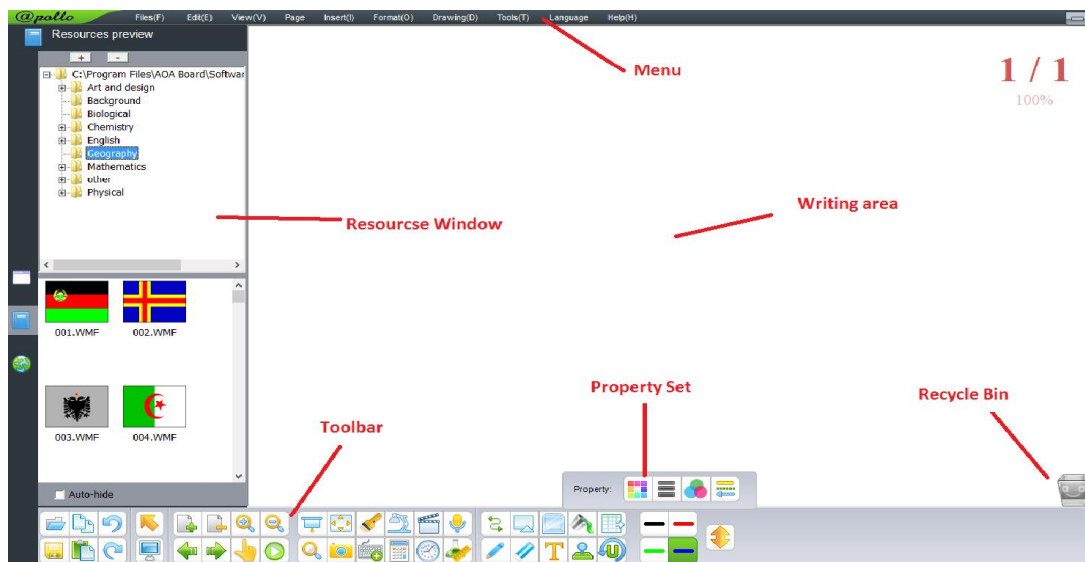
@pollo Files(F) Edit(E) View(V) Page Insert(I) Format(O) Drawing(D) Tools(T) Language Help(H)

Resources preview

+ -

C:\Program Files\AOA Board\Softwar
Art and design
Background
Biological
Chemistry
English
Geography
Mathematics
other
Physical

001.WMF 002.WMF
003.WMF 004.WMF

Auto-hide

Menu

1 / 1
100%

Resourcse Window

Writing area

Property Set

Recycle Bin

Toolbar

Property: